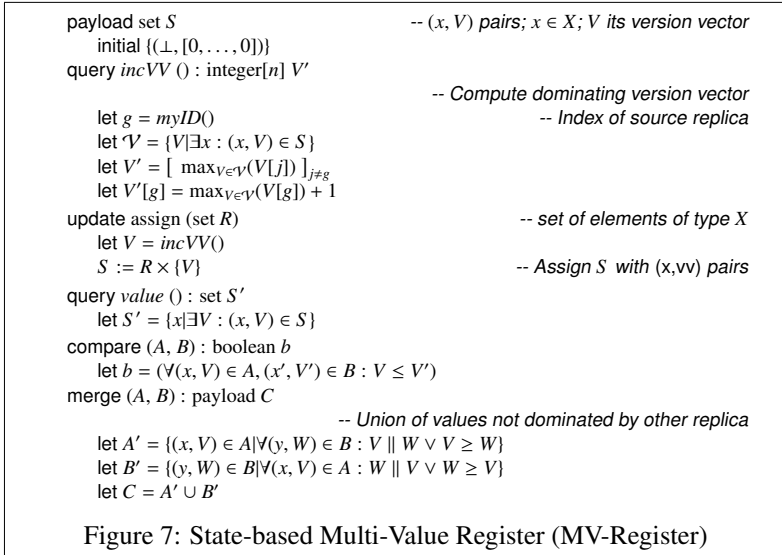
payload set $S$ -- $(x, V)$ pairs; $x \in X$; $V$ its version vector
initial $\{(\perp, [0, \ldots, 0])\}$
query $incVV$ () : integer$[n]$ $V'$
-- Compute dominating version vector
let $g = myID()$ -- Index of source replica
let $\mathcal{V} = \{V | \exists x : (x, V) \in S\}$
let $V' = [\ \max_{V \in \mathcal{V}}(V[j])\ ]_{j \neq g}$
let $V'[g] = \max_{V \in \mathcal{V}}(V[g]) + 1$
update assign (set $R$) -- set of elements of type $X$
let $V = incVV()$
$S := R \times \{V\}$ -- Assign $S$ with (x,vv) pairs
query $value$ () : set $S'$
let $S' = \{x | \exists V : (x, V) \in S\}$
compare $(A, B)$ : boolean $b$
let $b = (\forall (x, V) \in A, (x', V') \in B : V \leq V')$
merge $(A, B)$ : payload $C$
-- Union of values not dominated by other replica
let $A' = \{(x, V) \in A | \forall (y, W) \in B : V \parallel W \vee V \geq W\}$
let $B' = \{(y, W) \in B | \forall (x, V) \in A : W \parallel V \vee W \geq V\}$
let $C = A' \cup B'$

Figure 7: State-based Multi-Value Register (MV-Register)